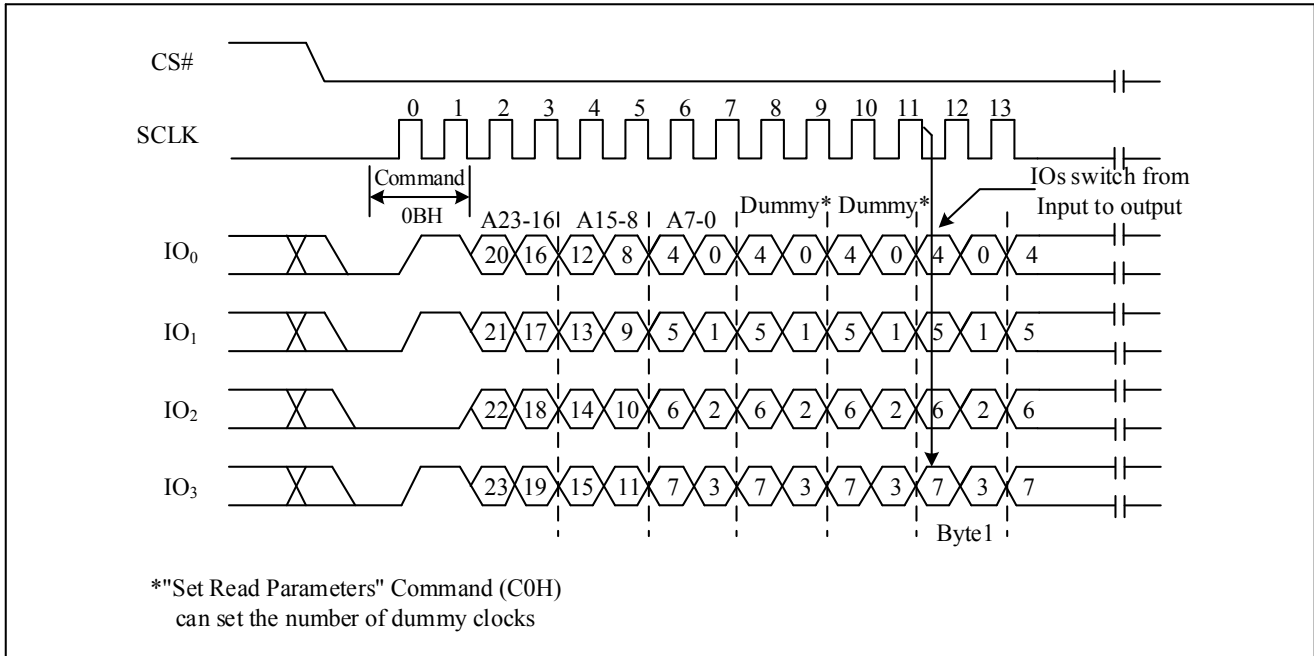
CS#

SCLK

0 1 2 3 4 5 6 7 8 9 10 11 12 13

Command

0BH

A23-16 A15-8 A7-0 Dummy* Dummy*

IOs switch from Input to output

$IO_0$ 20 16 12 8 4 0 4 0 4 0 4 0 4

$IO_1$ 21 17 13 9 5 1 5 1 5 1 5 1 5

$IO_2$ 22 18 14 10 6 2 6 2 6 2 6 2 6

$IO_3$ 23 19 15 11 7 3 7 3 7 3 7 3 7

Byte1

*"Set Read Parameters" Command (C0H) can set the number of dummy clocks